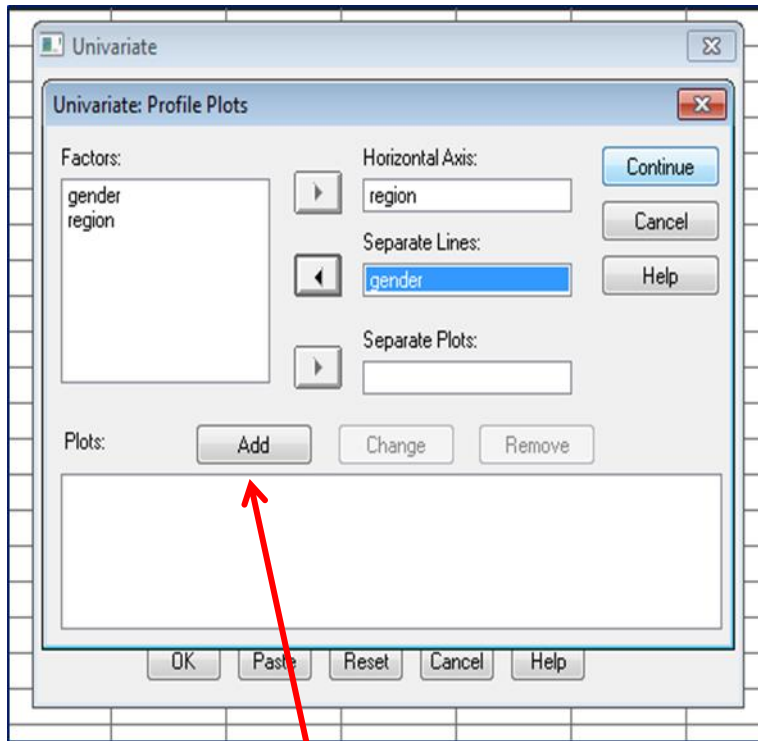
Univariate

Univariate: Profile Plots

Factors:

gender
region

Horizontal Axis:

region

Separate Lines:

gender

Separate Plots:

Continue

Cancel

Help

Plots:

Add

Change

Remove

OK

Paste

Reset

Cancel

Help